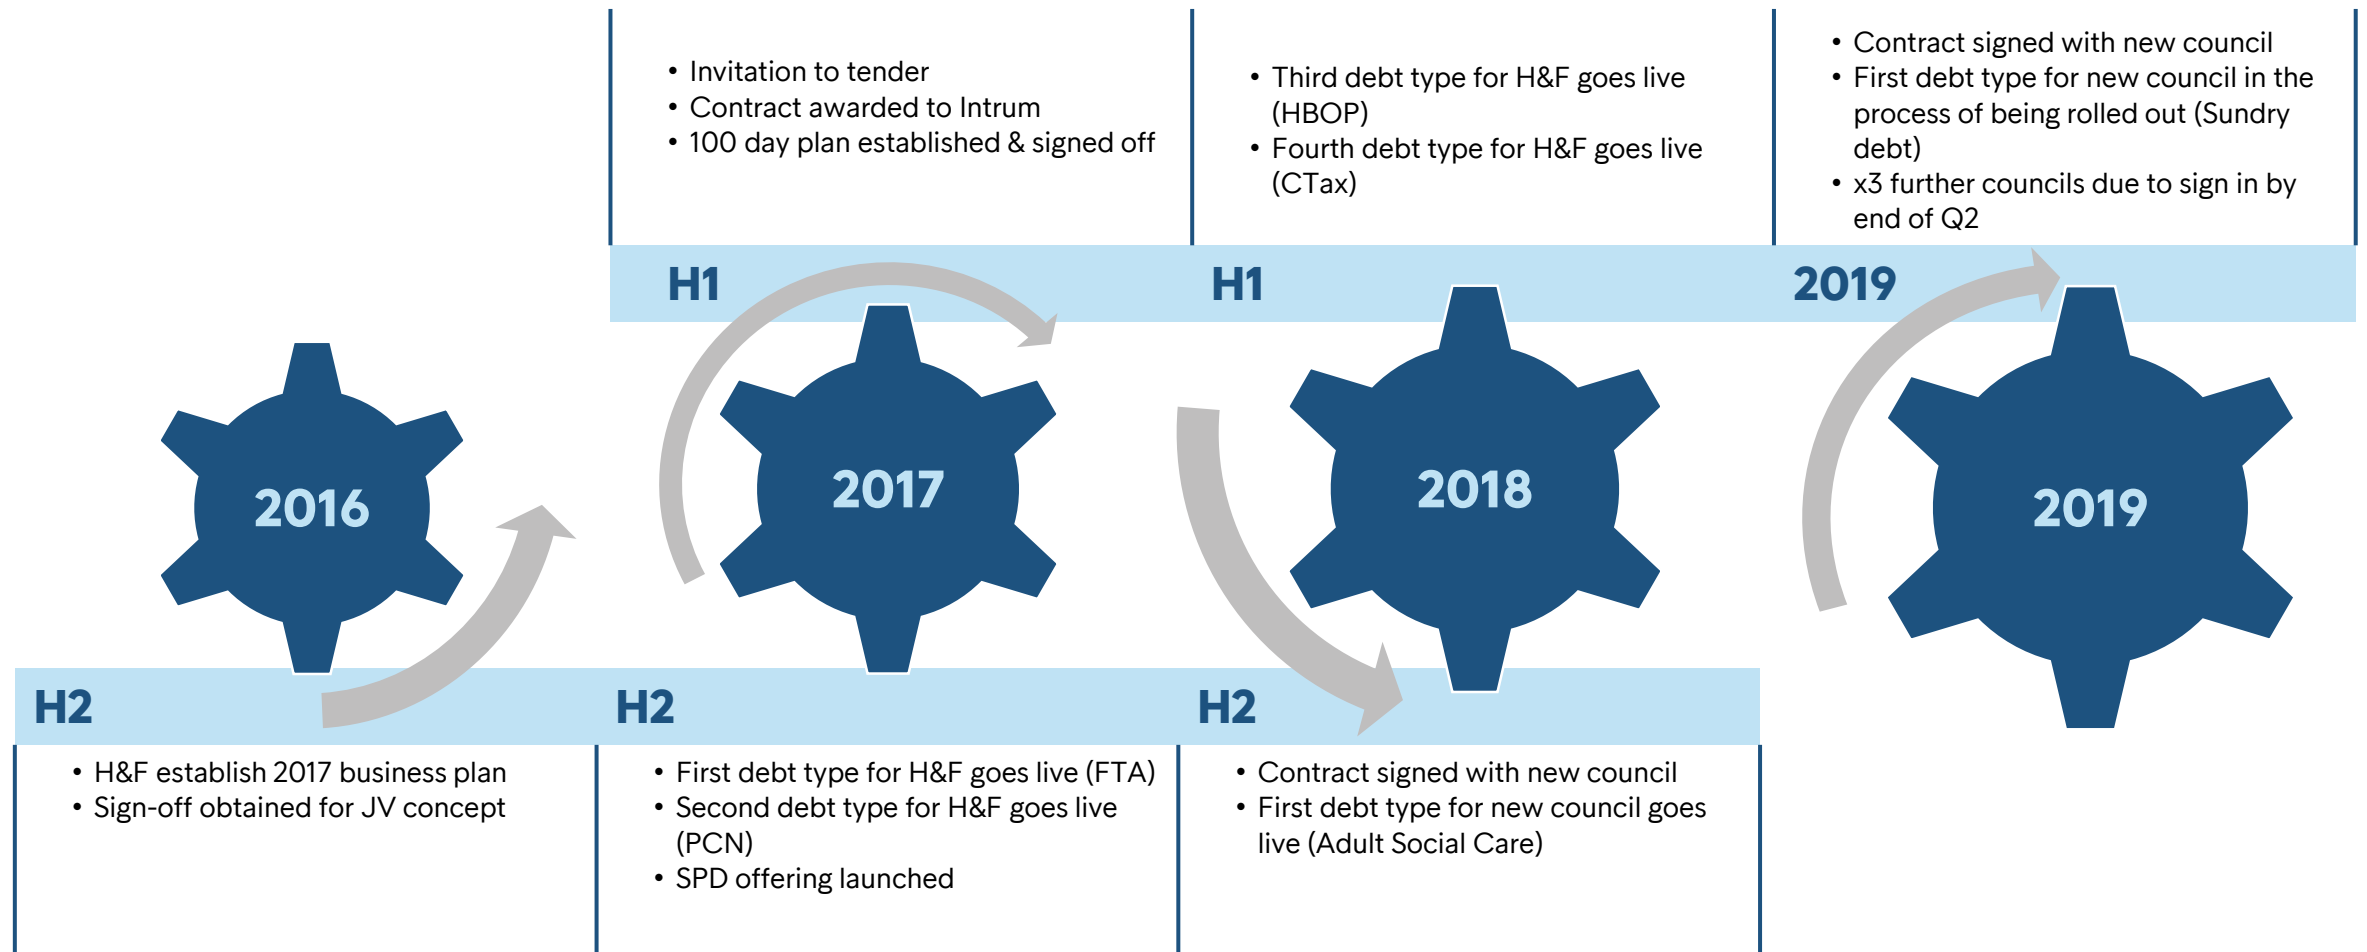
- Invitation to tender
- Contract awarded to Intrum
- 100 day plan established & signed off

- Third debt type for H&F goes live (HBOP)
- Fourth debt type for H&F goes live (CTax)

- Contract signed with new council
- First debt type for new council in the process of being rolled out (Sundry debt)
- x3 further councils due to sign in by end of Q2

H1

H1

2019

2016

2017

2018

2019

H2

H2

H2

- H&F establish 2017 business plan
- Sign-off obtained for JV concept

- First debt type for H&F goes live (FTA)
- Second debt type for H&F goes live (PCN)
- SPD offering launched

- Contract signed with new council
- First debt type for new council goes live (Adult Social Care)